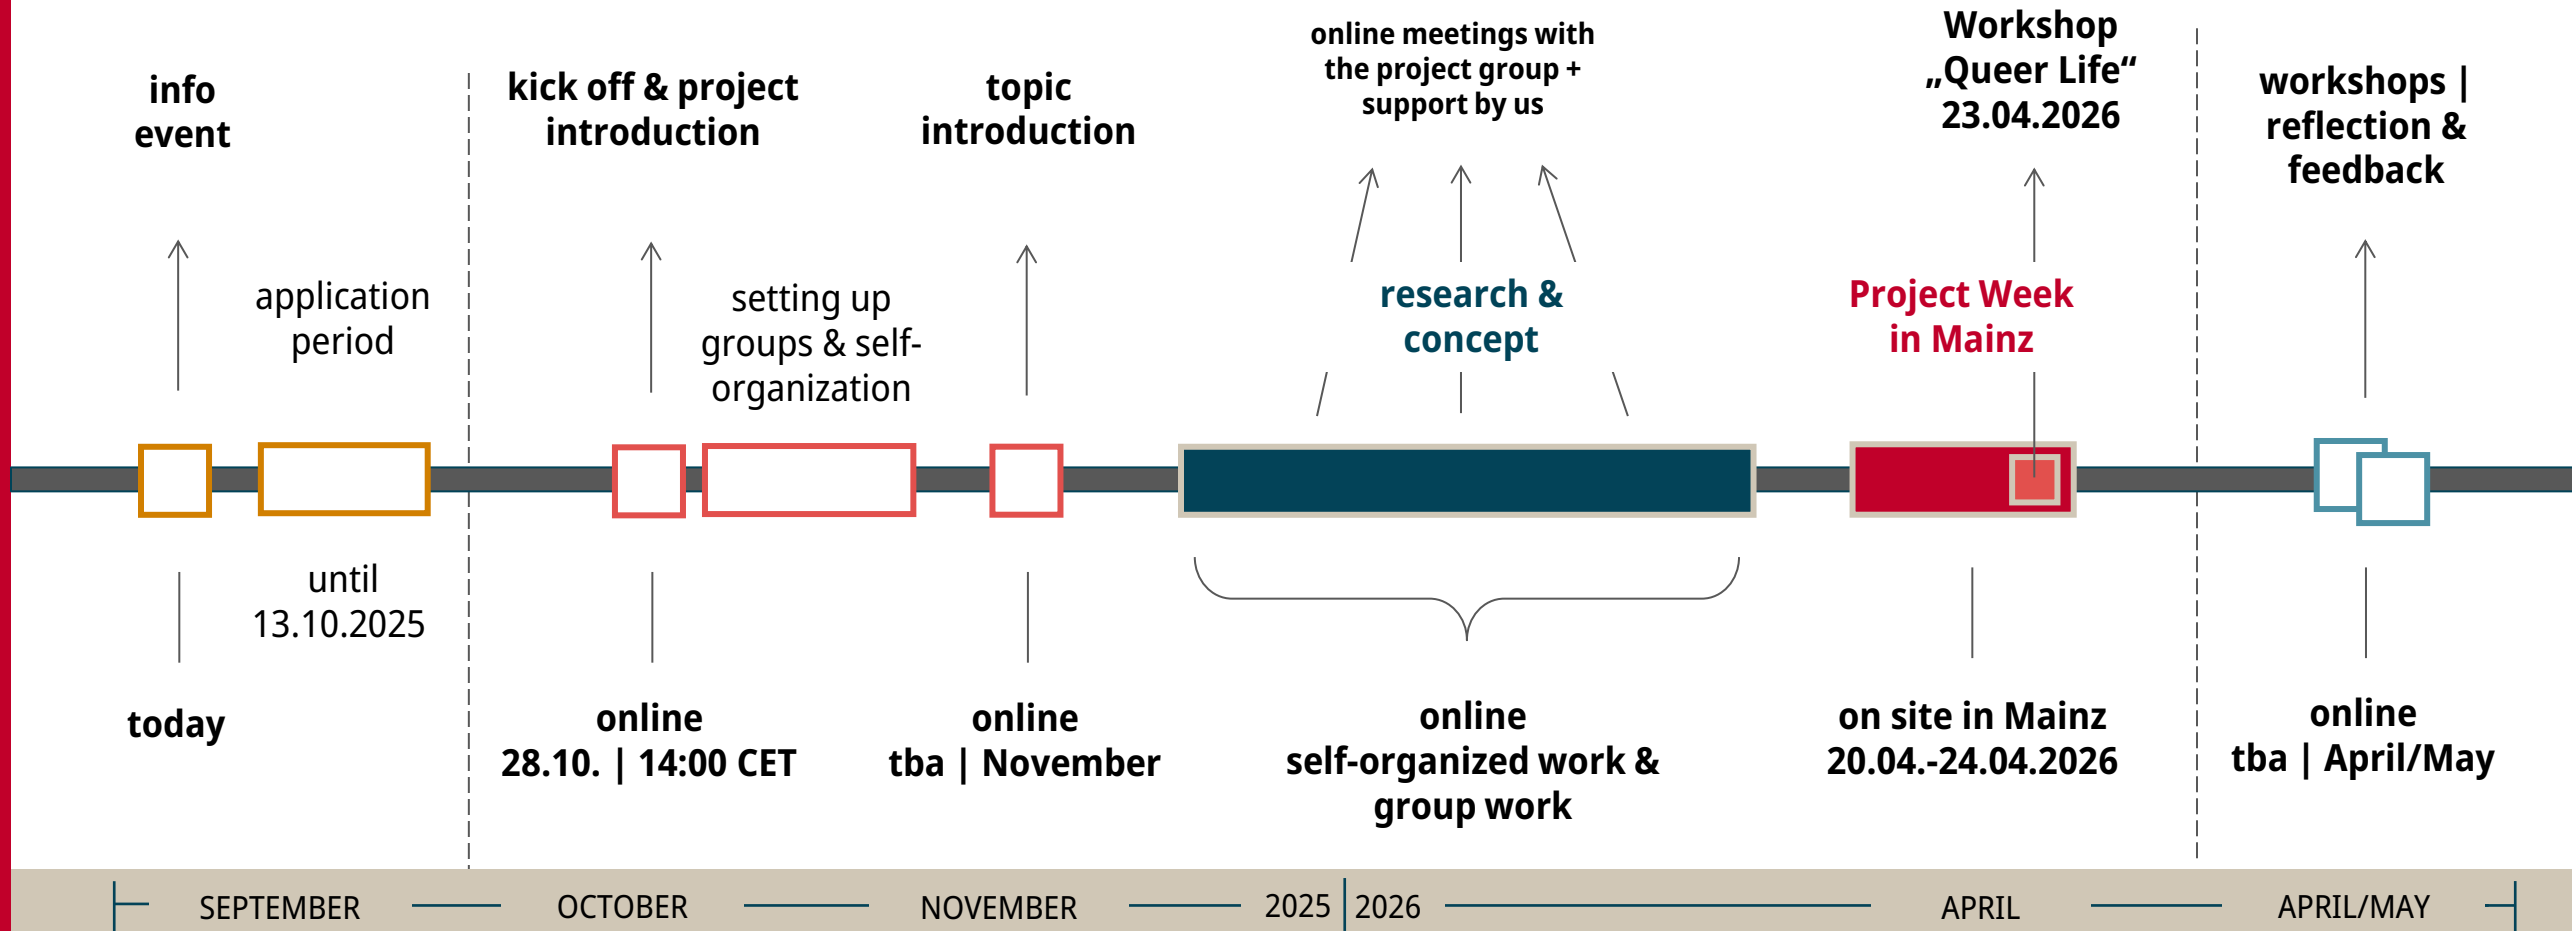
info event

application period

until 13.10.2025

today

kick off & project introduction

setting up groups & self-organization

online 28.10. | 14:00 CET

topic introduction

online tba | November

online meetings with the project group + support by us

research & concept

online self-organized work & group work

Workshop „Queer Life“ 23.04.2026

Project Week in Mainz

on site in Mainz 20.04.-24.04.2026

workshops | reflection & feedback

online tba | April/May

SEPTEMBER OCTOBER NOVEMBER 2025 | 2026 APRIL APRIL/MAY